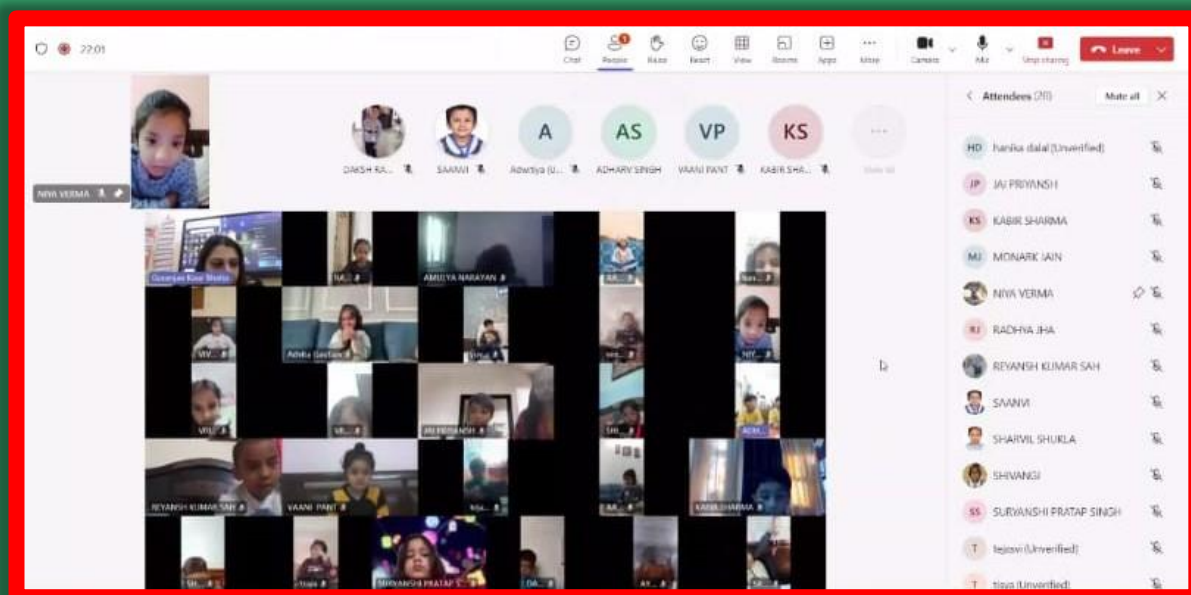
22:01

Chat People Raise React View Rooms Apps More Camera Mic Stop sharing Leave

NIYA VERMA

DAKSH RA... SAANVI A Adwitiya (U... AS ADHARV SINGH VP VAANI PANT KS KABIR SHA...

Gunanjan Kaur Shaha
AMULYA NARAYAN
Advika Gautam
JAI PRIYANSH
REYANSH KUMAR SAH
VAANI PANT
KABIR SHARMA
SURYANSHI PRATAP S...

Attendees (20) Mute all

HD hanika dalal (Unverified)
JP JAI PRIYANSH
KS KABIR SHARMA
MJ MONARK JAIN
NIYA VERMA
RJ RADHYA JHA
REYANSH KUMAR SAH
SAANVI
SHARVIL SHUKLA
SHIVANGI
SS SURYANSHI PRATAP SINGH
T tejasvi (Unverified)
T tiaya (Unverified)